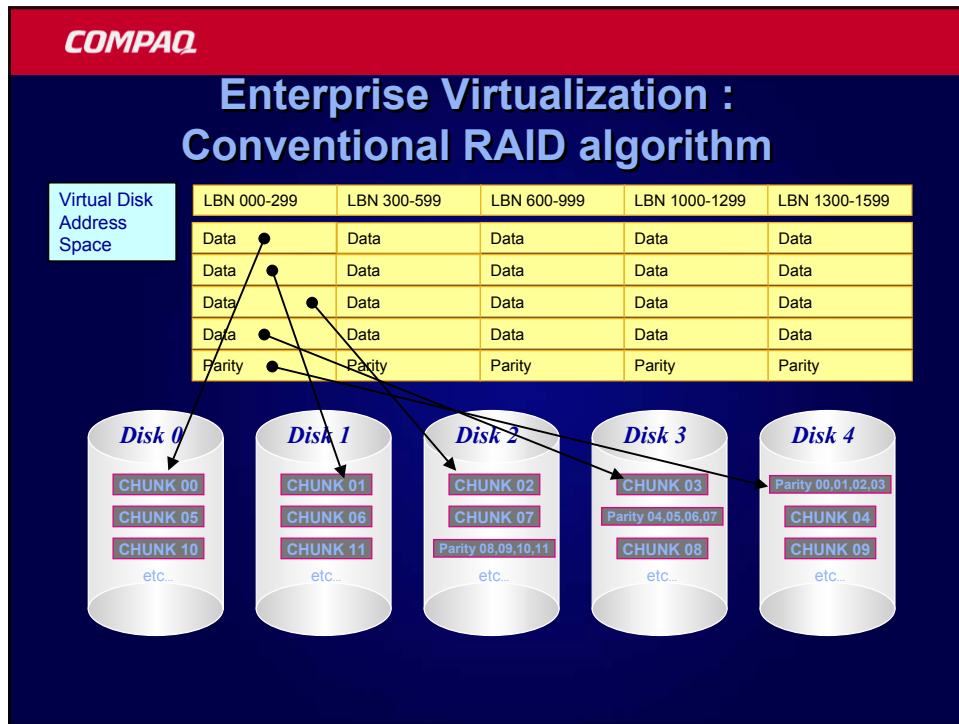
COMPAQ

Enterprise Virtualization : Conventional RAID algorithm

Virtual Disk Address Space

| LBN 000-299 | LBN 300-599 | LBN 600-999 | LBN 1000-1299 | LBN 1300-1599 |
|---|---|---|---|---|
| Data | Data | Data | Data | Data |
| Data | Data | Data | Data | Data |
| Data | Data | Data | Data | Data |
| Data | Data | Data | Data | Data |
| Parity | Parity | Parity | Parity | Parity |

Disk 0
CHUNK 00
CHUNK 05
CHUNK 10
etc...

Disk 1
CHUNK 01
CHUNK 06
CHUNK 11
etc...

Disk 2
CHUNK 02
CHUNK 07
Parity 08,09,10,11
etc...

Disk 3
CHUNK 03
Parity 04,05,06,07
CHUNK 08
etc...

Disk 4
Parity 00,01,02,03
CHUNK 04
CHUNK 09
etc...